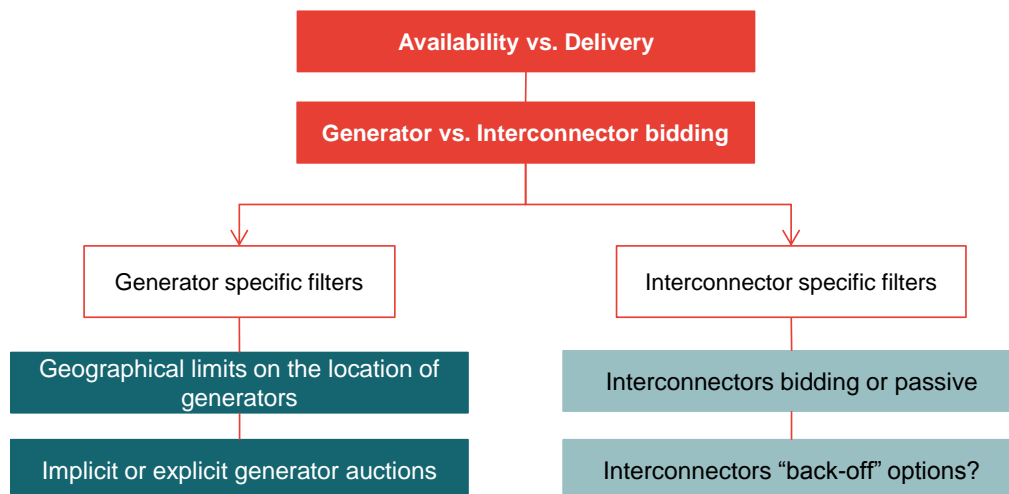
Availability vs. Delivery

Generator vs. Interconnector bidding

Generator specific filters

Geographical limits on the location of generators

Implicit or explicit generator auctions

Interconnector specific filters

Interconnectors bidding or passive

Interconnectors “back-off” options?